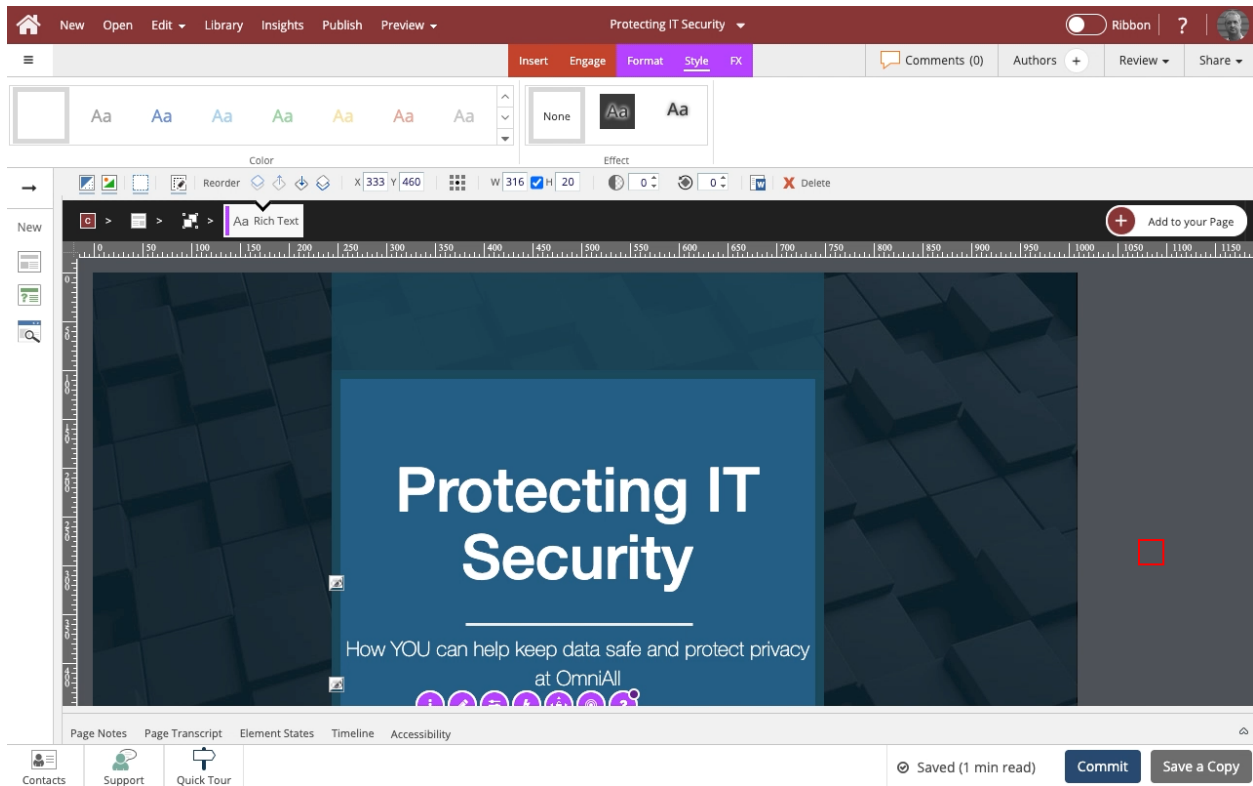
New Open Edit Library Insights Publish Preview

Protecting IT Security

Ribbon ?

Insert Engage Format Style FX

Comments (0) Authors + Review Share

Aa Aa Aa Aa Aa Aa Aa

Color

None Aa Aa

Effect

Reorder X 333 Y 460 W 316 H 20 0 0 Delete

New

Aa Rich Text

Add to your Page

Protecting IT Security

How YOU can help keep data safe and protect privacy at OmniAll

Page Notes Page Transcript Element States Timeline Accessibility

Contacts Support Quick Tour

Saved (1 min read) Commit Save a Copy